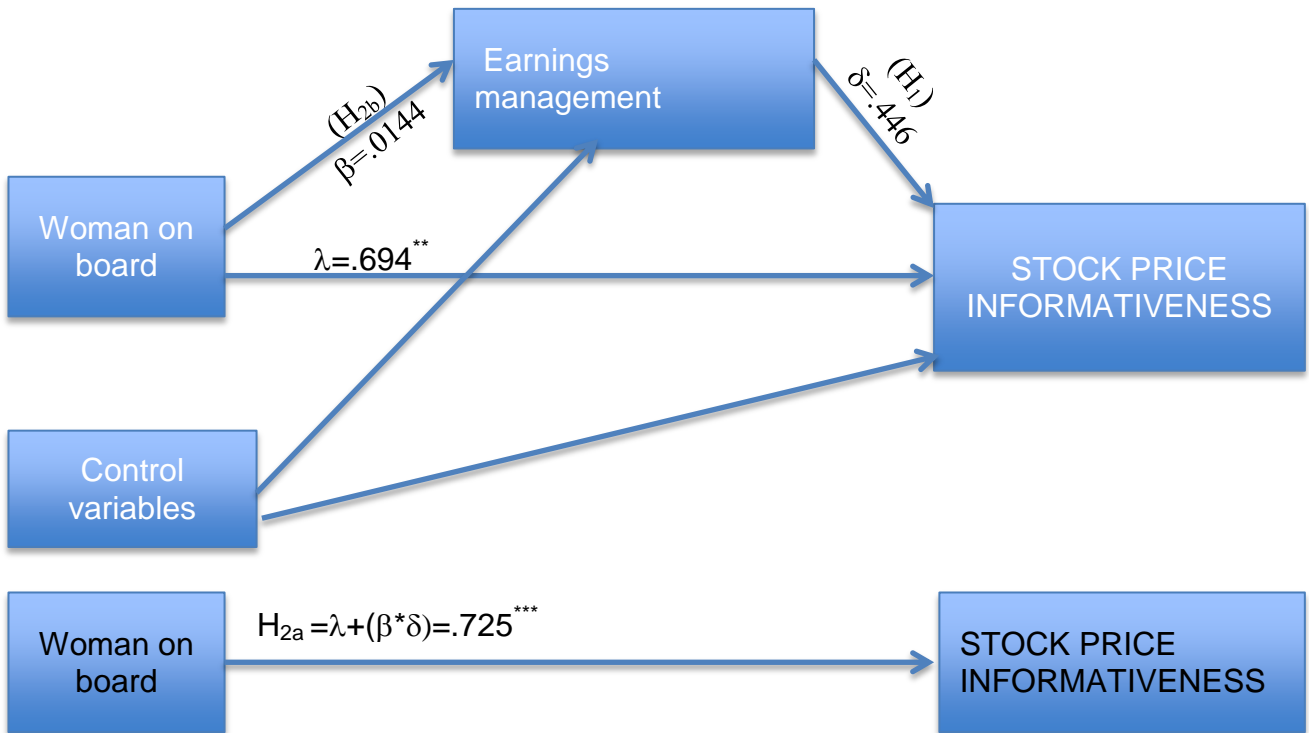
Earnings management

$(H_{2b})$
$\beta$=.0144

$(H_1)$
$\delta$=.446

Woman on board

$\lambda$=.694$^{**}$

STOCK PRICE INFORMATIVENESS

Control variables

Woman on board

$H_{2a}$ =$\lambda$+($\beta$*$\delta$)=.725$^{***}$

STOCK PRICE INFORMATIVENESS